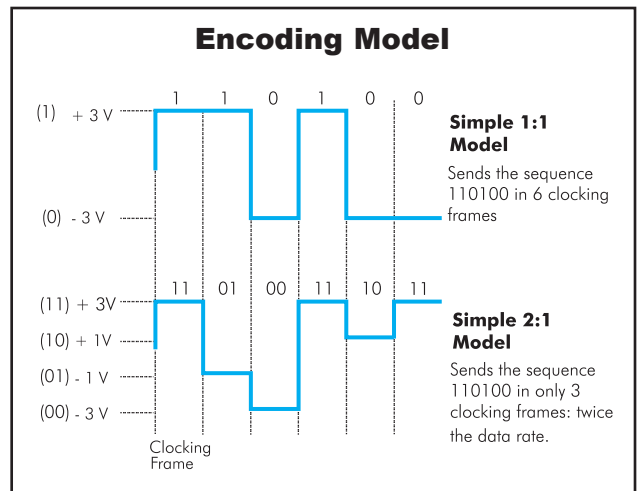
Encoding Model

(1) + 3 V
(0) - 3 V
1 1 0 1 0 0

Simple 1:1 Model
Sends the sequence 110100 in 6 clocking frames

(11) + 3V
(10) + 1V
(01) - 1 V
(00) - 3 V
11 01 00 11 10 11

Simple 2:1 Model
Sends the sequence 110100 in only 3 clocking frames: twice the data rate.

Clocking Frame